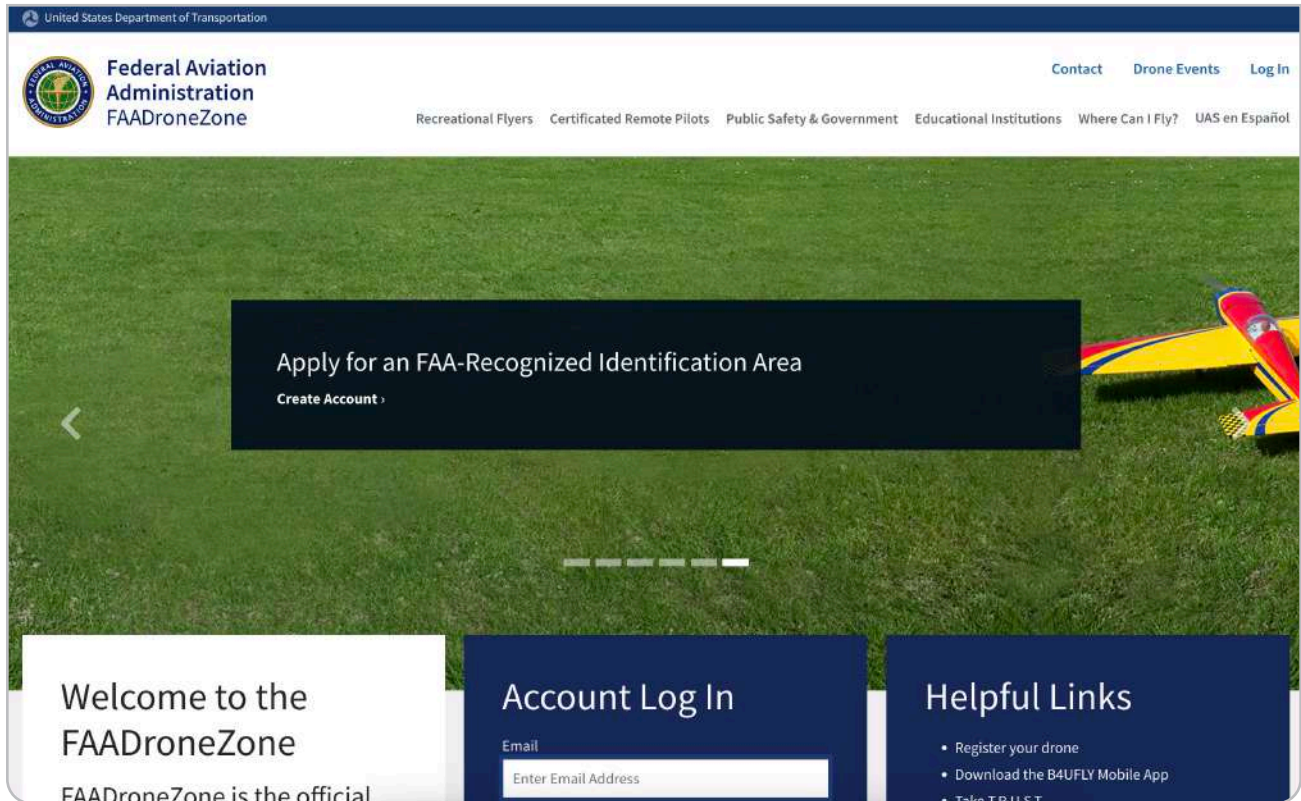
United States Department of Transportation

Federal Aviation Administration
FAADroneZone

Contact Drone Events Log In

Recreational Flyers Certificated Remote Pilots Public Safety & Government Educational Institutions Where Can I Fly? UAS en Español

Apply for an FAA-Recognized Identification Area
Create Account ›

Welcome to the FAADroneZone

FAADroneZone is the official

Account Log In

Email

Enter Email Address

Helpful Links

• Register your drone
• Download the B4UFLY Mobile App
• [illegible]